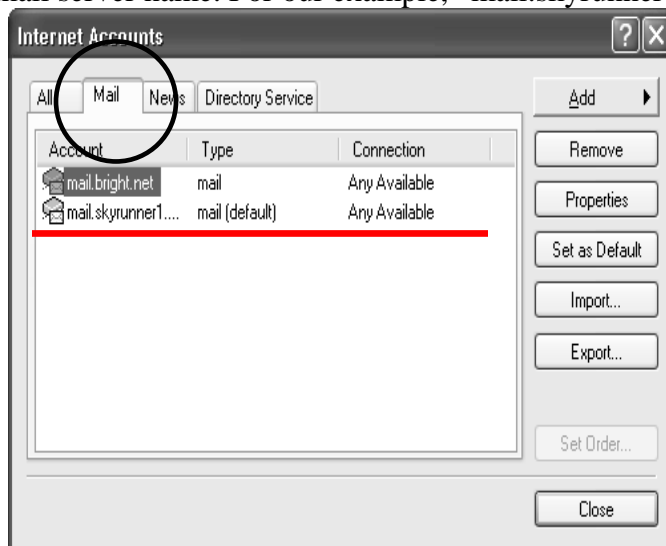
nail server name. For our example, "mail.skyrunner

Internet Accounts

All Mail News Directory Service

| Account | Type | Connection |
|---|---|---|
| mail.bright.net | mail | Any Available |
| mail.skyrunner1.... | mail (default) | Any Available |

Add
Remove
Properties
Set as Default
Import...
Export...
Set Order...
Close